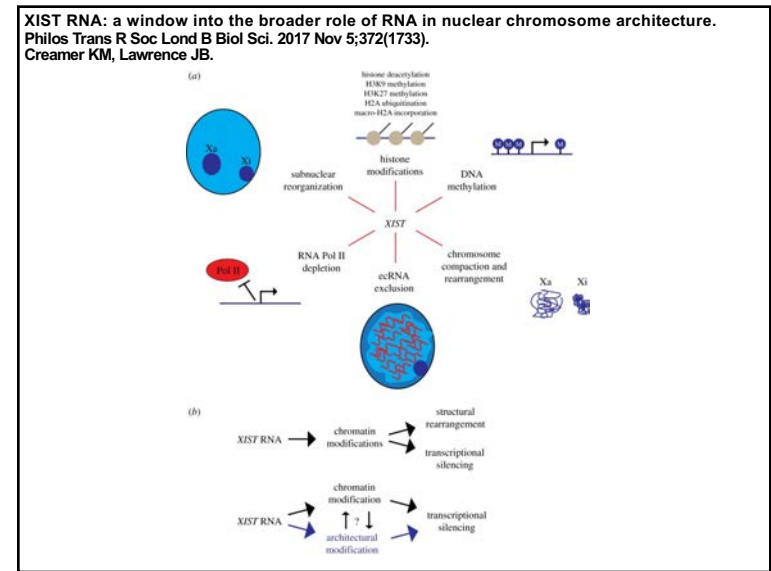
XIST RNA: a window into the broader role of RNA in nuclear chromosome architecture.
Philos Trans R Soc Lond B Biol Sci. 2017 Nov 5;372(1733).
Creamer KM, Lawrence JB.

(a)

Xa
Xi

histone deacetylation
H3K9 methylation
H3K27 methylation
H2A ubiquitination
macro-H2A incorporation

histone modifications

subnuclear reorganization

DNA methylation

M M M
M

XIST

RNA Pol II depletion

Pol II

ecRNA exclusion

chromosome compaction and rearrangement

Xa
Xi

(b)

XIST RNA
chromatin modifications
structural rearrangement
transcriptional silencing

XIST RNA
chromatin modification
?
architectural modification
transcriptional silencing